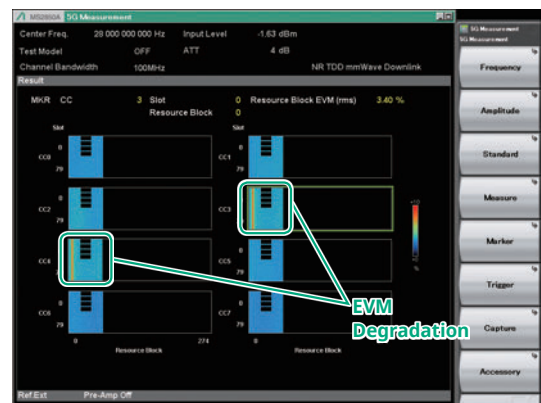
MS2850A 5G Measurement

Center Freq. 28 000 000 000 Hz Input Level -1.63 dBm
Test Model OFF ATT 4 dB
Channel Bandwidth 100MHz NR TDD mmWave Downlink

Result

MKR CC 3 Slot 0 Resource Block EVM (rms) 3.40 %
Resource Block 0

Slot Slot
CC0 0 79 CC1 0 79
CC2 0 79 CC3 0 79
CC4 0 79 CC5 0 79
CC6 0 79 CC7 0 79
0 274 Resource Block 0 Resource Block

EVM
Degradation

Ref.Ext Pre-Amp Off

5G Measurement
5G Measurement
Frequency
Amplitude
Standard
Measure
Marker
Trigger
Capture
Accessory